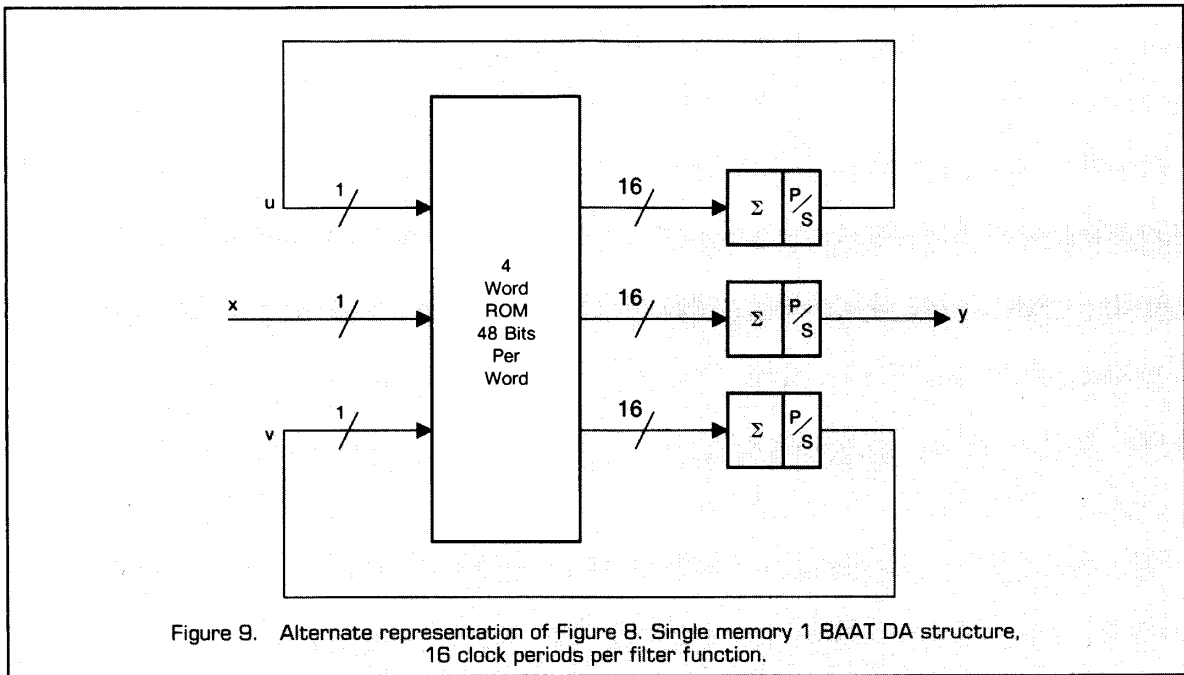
u
1
16
$\Sigma$
P/S
x
1
4 Word ROM 48 Bits Per Word
16
$\Sigma$
P/S
y
v
1
16
$\Sigma$
P/S

Figure 9. Alternate representation of Figure 8. Single memory 1 BAAT DA structure, 16 clock periods per filter function.